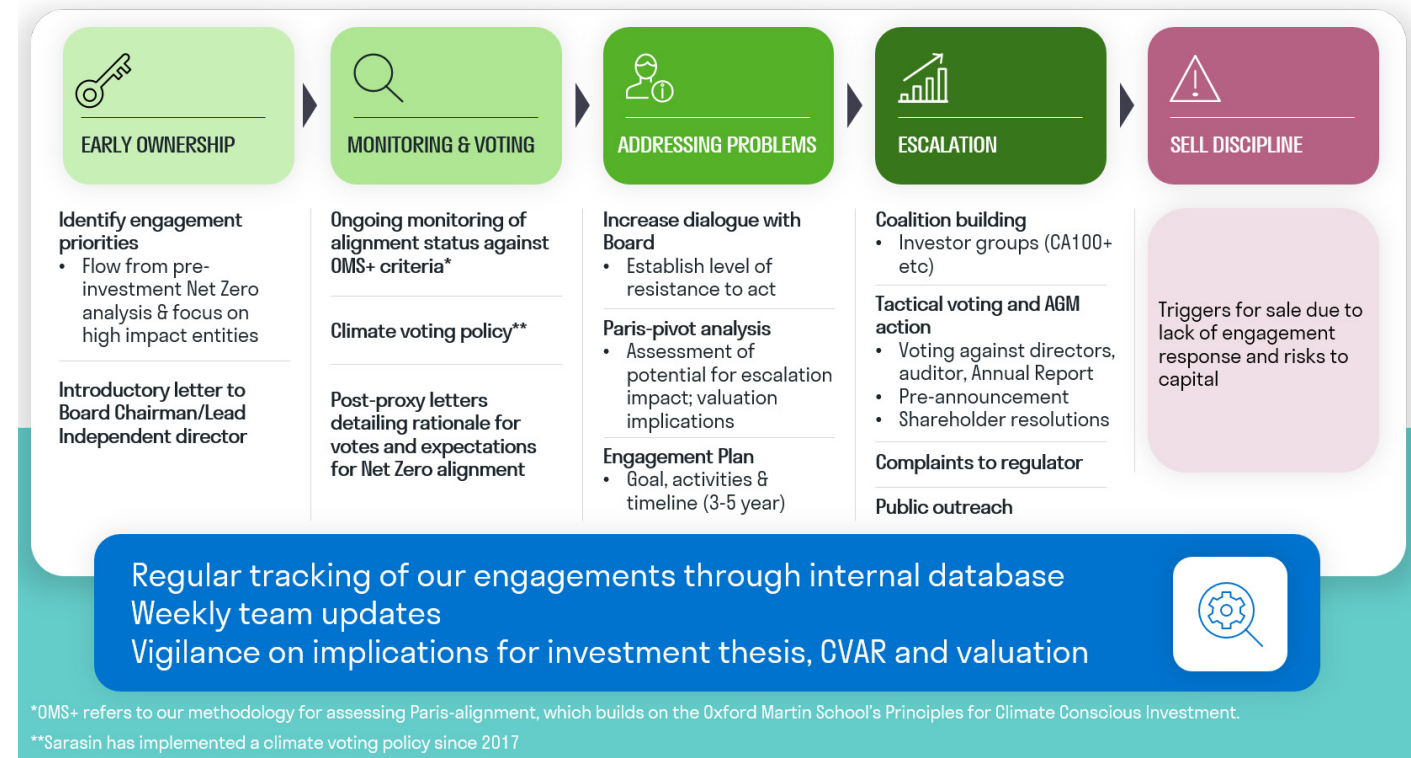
EARLY OWNERSHIP

MONITORING & VOTING

ADDRESSING PROBLEMS

ESCALATION

SELL DISCIPLINE

Identify engagement priorities
• Flow from pre-investment Net Zero analysis & focus on high impact entities

Introductory letter to Board Chairman/Lead Independent director

Ongoing monitoring of alignment status against OMS+ criteria*

Climate voting policy**

Post-proxy letters detailing rationale for votes and expectations for Net Zero alignment

Increase dialogue with Board
• Establish level of resistance to act

Paris-pivot analysis
• Assessment of potential for escalation impact; valuation implications

Engagement Plan
• Goal, activities & timeline (3-5 year)

Coalition building
• Investor groups (CA100+ etc)

Tactical voting and AGM action
• Voting against directors, auditor, Annual Report
• Pre-announcement
• Shareholder resolutions

Complaints to regulator

Public outreach

Triggers for sale due to lack of engagement response and risks to capital

Regular tracking of our engagements through internal database
Weekly team updates
Vigilance on implications for investment thesis, CVAR and valuation

*OMS+ refers to our methodology for assessing Paris-alignment, which builds on the Oxford Martin School's Principles for Climate Conscious Investment.
**Sarasin has implemented a climate voting policy since 2017